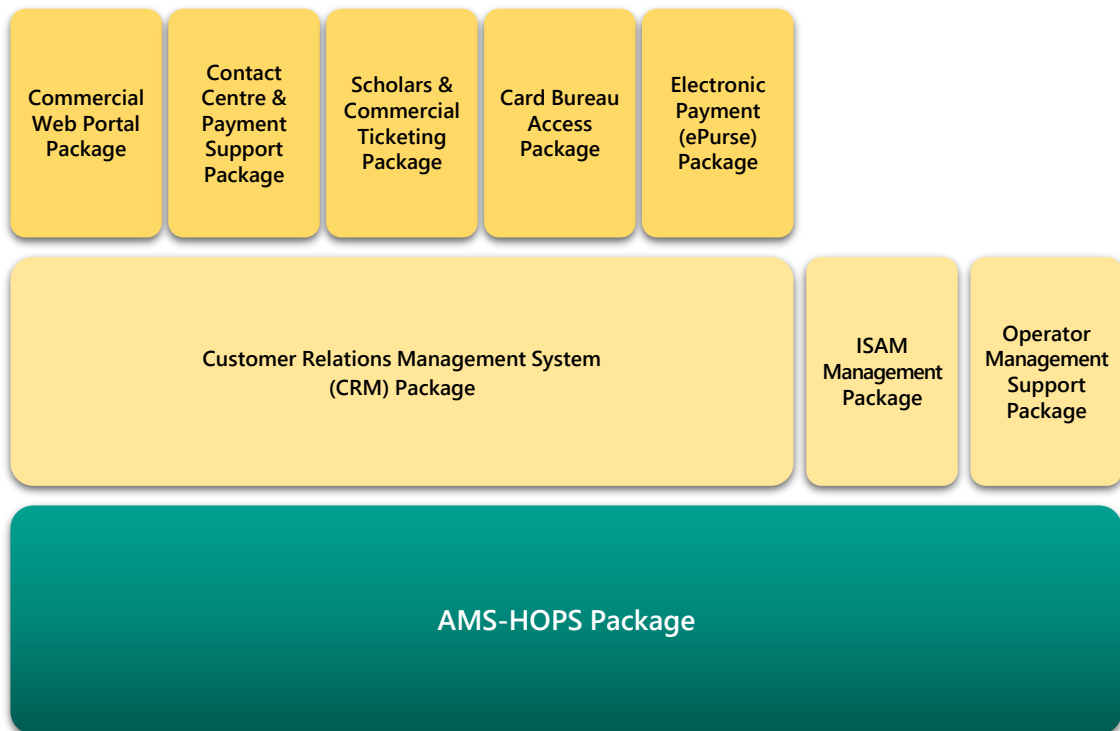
Commercial Web Portal Package

Contact Centre & Payment Support Package

Scholars & Commercial Ticketing Package

Card Bureau Access Package

Electronic Payment (ePurse) Package

Customer Relations Management System (CRM) Package

ISAM Management Package

Operator Management Support Package

AMS-HOPS Package